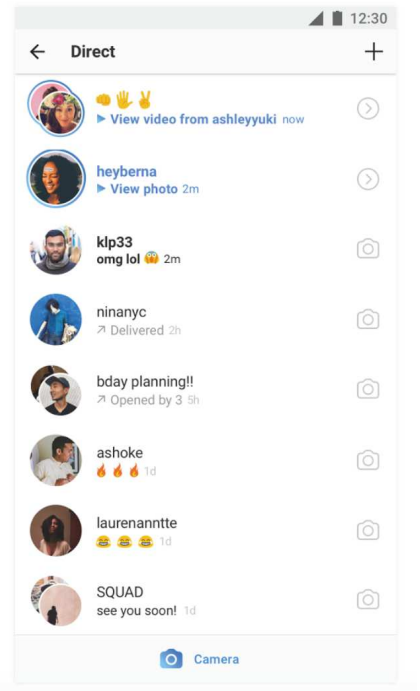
12:30

Direct

👊✋✌️
▶ View video from ashleyyuki now

heyberna
▶ View photo 2m

klp33
omg lol 😱 2m

ninanyc
↗ Delivered 2h

bday planning!!
↗ Opened by 3 5h

ashoke
🔥🔥🔥 1d

laurenanntte
😂😂😂 1d

SQUAD
see you soon! 1d

Camera